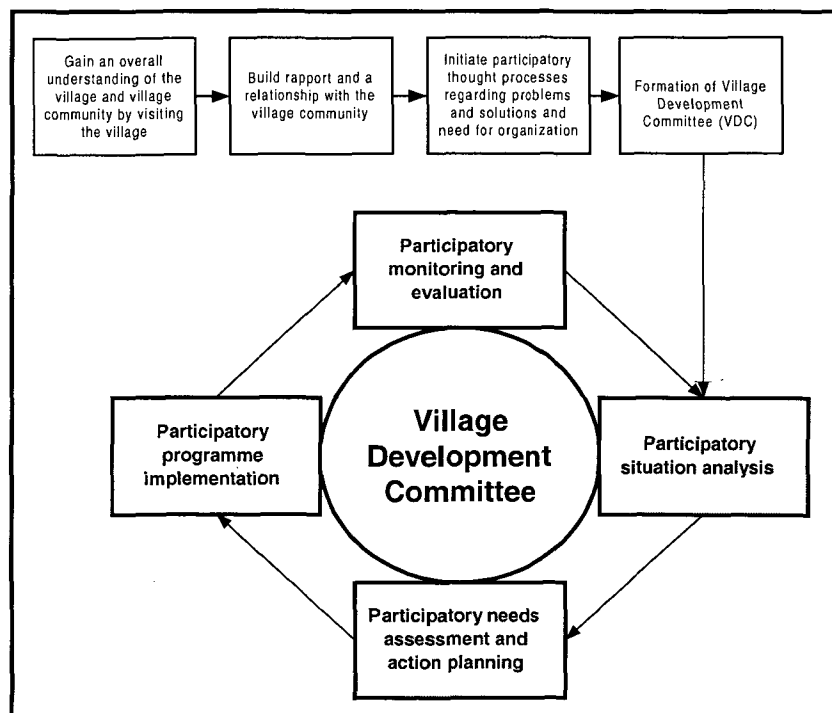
Gain an overall understanding of the village and village community by visiting the village

Build rapport and a relationship with the village community

Initiate participatory thought processes regarding problems and solutions and need for organization

Formation of Village Development Committee (VDC)

Participatory monitoring and evaluation

Participatory programme implementation

Village Development Committee

Participatory situation analysis

Participatory needs assessment and action planning